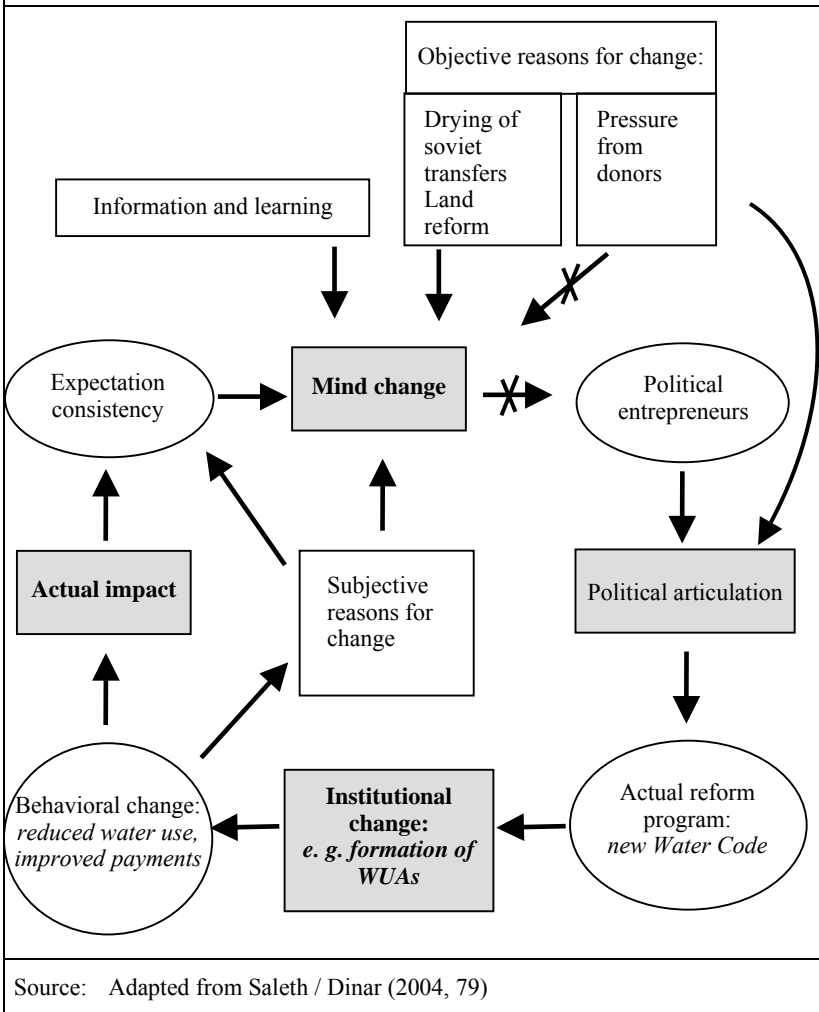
Objective reasons for change:

Drying of soviet transfers Land reform

Pressure from donors

Information and learning

Expectation consistency

Mind change

Political entrepreneurs

Actual impact

Subjective reasons for change

Political articulation

Behavioral change: *reduced water use, improved payments*

**Institutional change:** ***e. g. formation of WUAs***

Actual reform program: *new Water Code*

Source: Adapted from Saleth / Dinar (2004, 79)